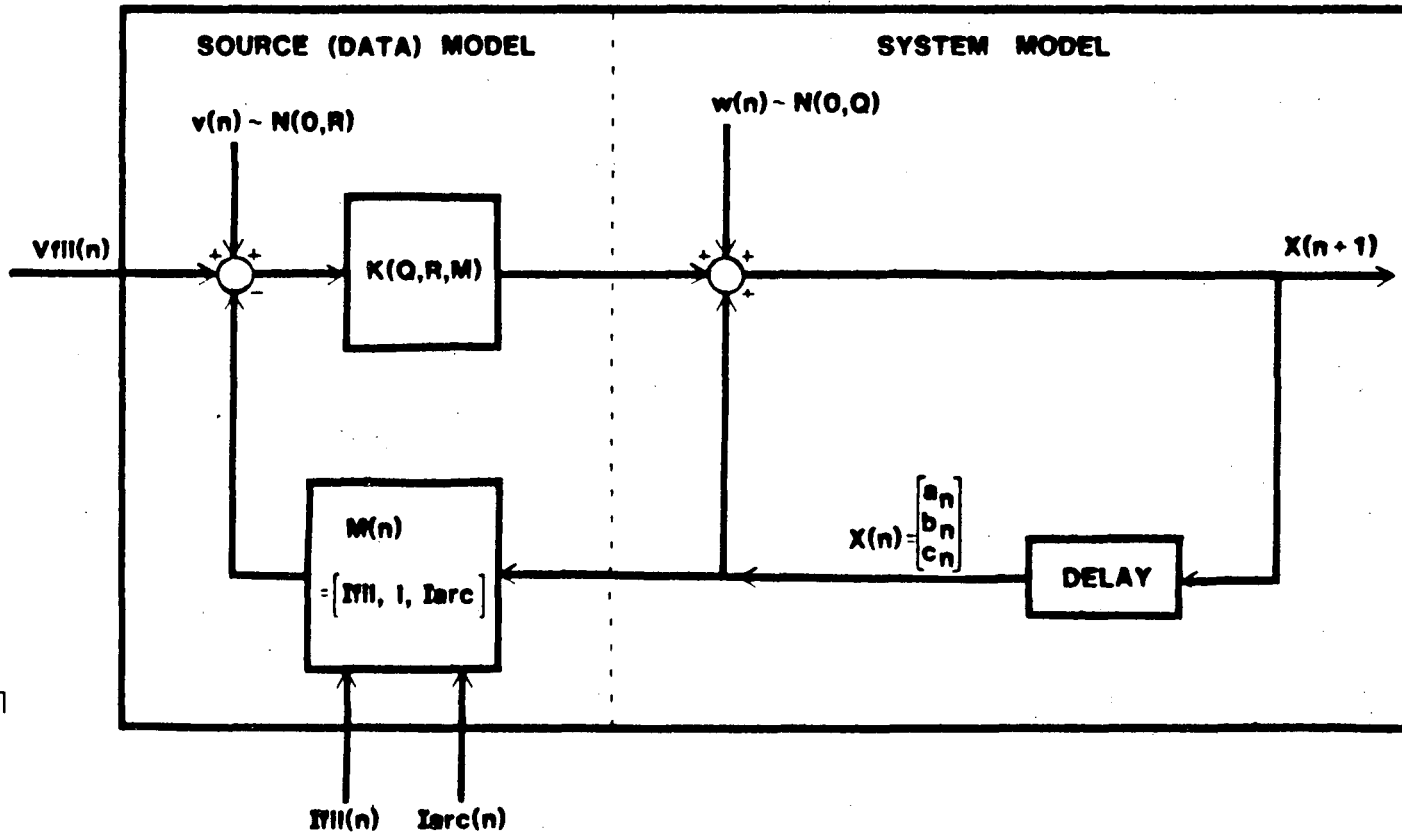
SOURCE (DATA) MODEL

SYSTEM MODEL

v(n) ~ N(0,R)

w(n) ~ N(0,Q)

Vfil(n)

+ + −

K(Q,R,M)

+ + +

X(n + 1)

M(n)

$= [\text{Ifil}, 1, \text{Iarc}]$

$X(n) = \begin{bmatrix} a_n \\ b_n \\ c_n \end{bmatrix}$

DELAY

Ifil(n) Iarc(n)